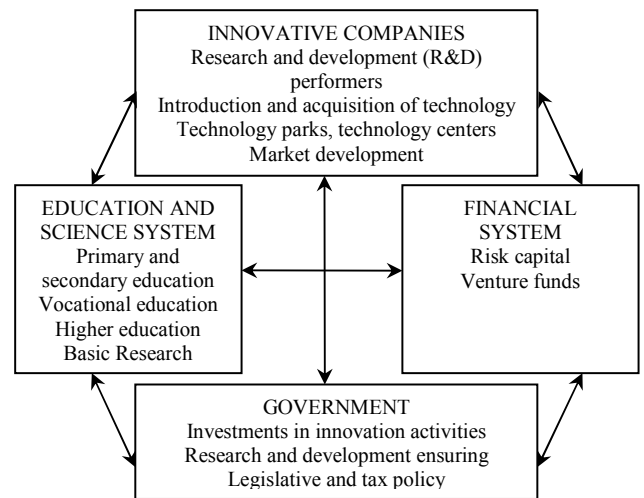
INNOVATIVE COMPANIES
Research and development (R&D) performers
Introduction and acquisition of technology
Technology parks, technology centers
Market development

EDUCATION AND SCIENCE SYSTEM
Primary and secondary education
Vocational education
Higher education
Basic Research

FINANCIAL SYSTEM
Risk capital
Venture funds

GOVERNMENT
Investments in innovation activities
Research and development ensuring
Legislative and tax policy